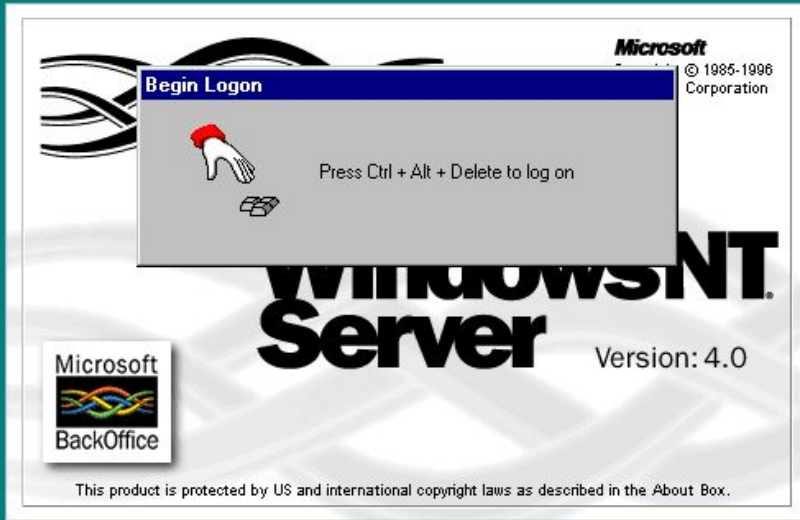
Microsoft
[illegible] © 1985-1996
Corporation

Begin Logon

Press Ctrl + Alt + Delete to log on

WindowsNT
Server

Version: 4.0

Microsoft
BackOffice

This product is protected by US and international copyright laws as described in the About Box.